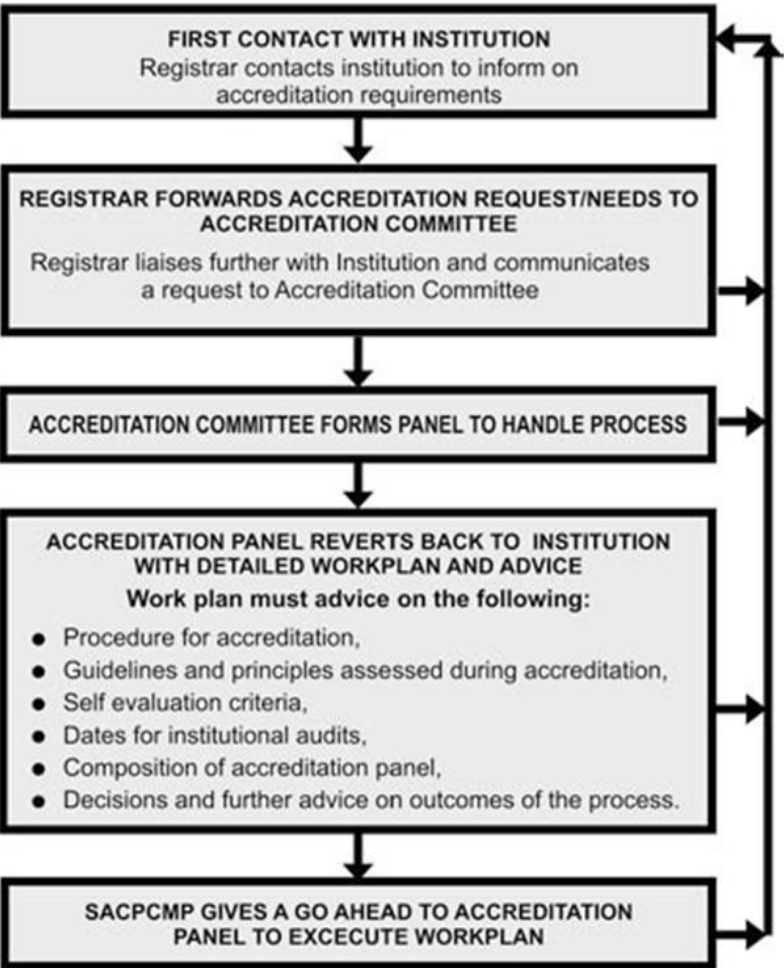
FIRST CONTACT WITH INSTITUTION
Registrar contacts institution to inform on accreditation requirements

REGISTRAR FORWARDS ACCREDITATION REQUEST/NEEDS TO ACCREDITATION COMMITTEE
Registrar liaises further with Institution and communicates a request to Accreditation Committee

ACCREDITATION COMMITTEE FORMS PANEL TO HANDLE PROCESS

ACCREDITATION PANEL REVERTS BACK TO INSTITUTION WITH DETAILED WORKPLAN AND ADVICE
Work plan must advice on the following:
- Procedure for accreditation,
- Guidelines and principles assessed during accreditation,
- Self evaluation criteria,
- Dates for institutional audits,
- Composition of accreditation panel,
- Decisions and further advice on outcomes of the process.

SACPCMP GIVES A GO AHEAD TO ACCREDITATION PANEL TO EXCECUTE WORKPLAN